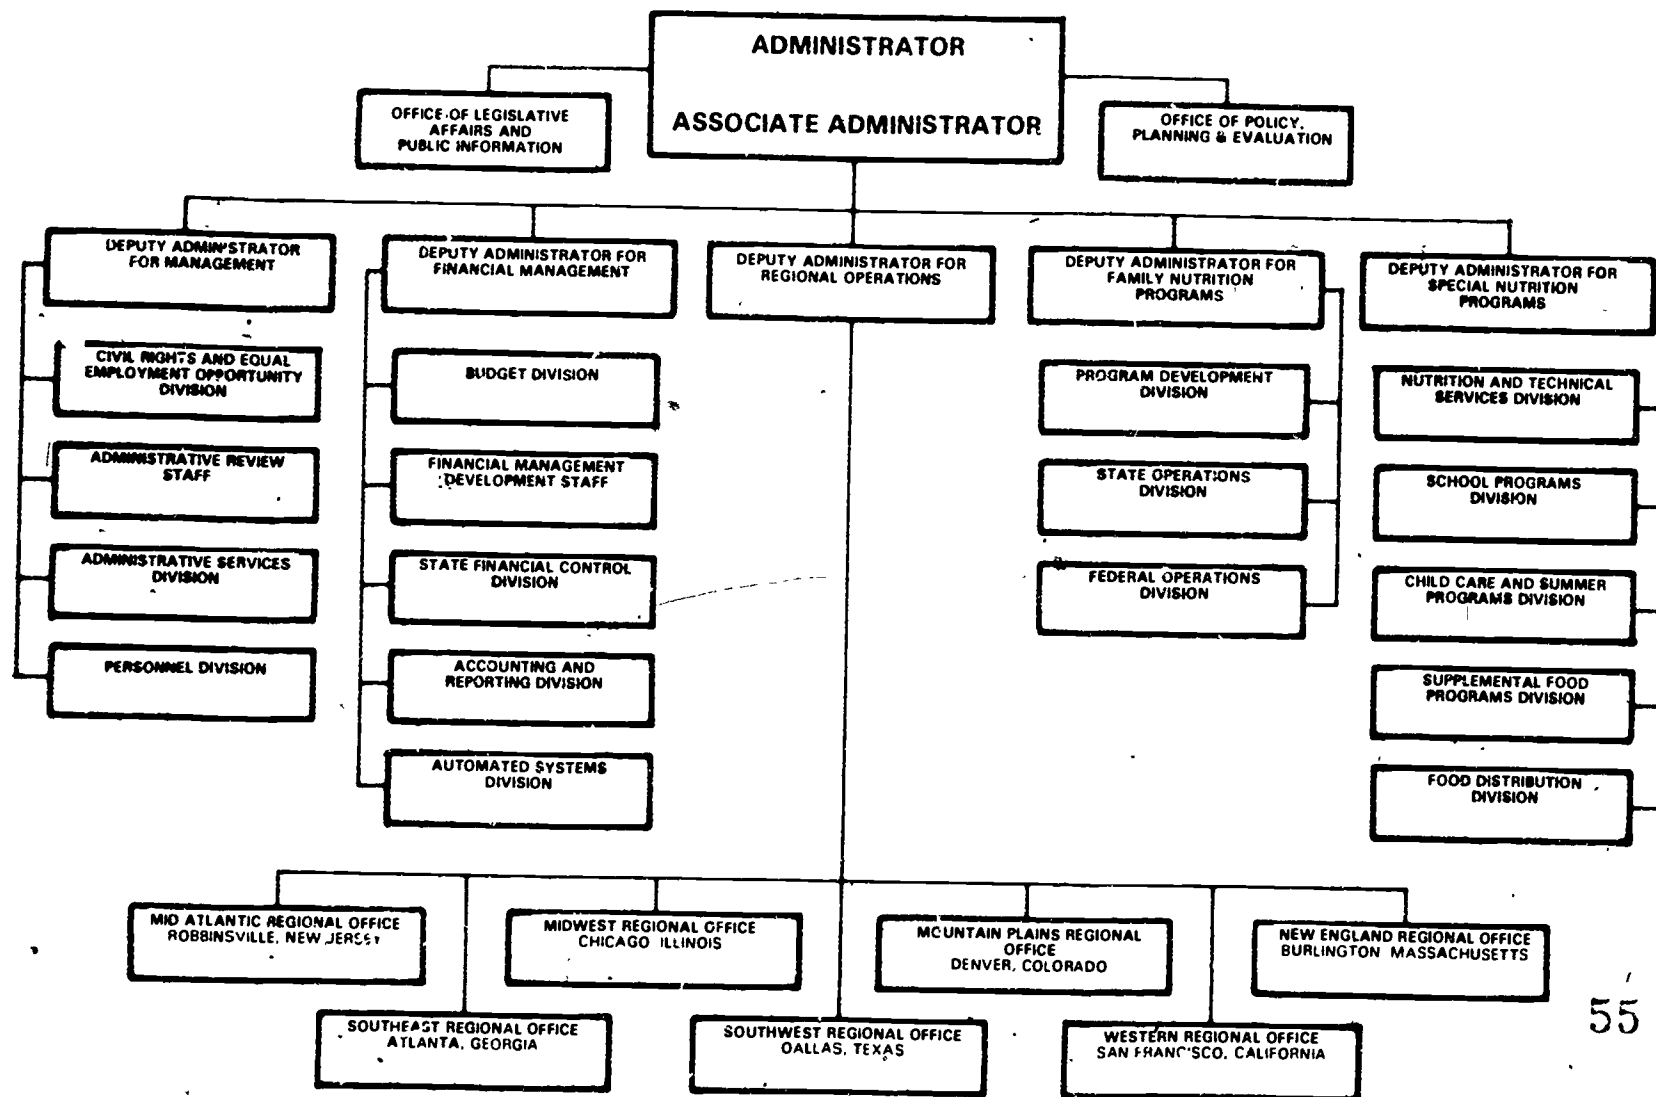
ADMINISTRATOR

ASSOCIATE ADMINISTRATOR

OFFICE OF LEGISLATIVE AFFAIRS AND PUBLIC INFORMATION

OFFICE OF POLICY, PLANNING & EVALUATION

DEPUTY ADMINISTRATOR FOR MANAGEMENT

CIVIL RIGHTS AND EQUAL EMPLOYMENT OPPORTUNITY DIVISION

ADMINISTRATIVE REVIEW STAFF

ADMINISTRATIVE SERVICES DIVISION

PERSONNEL DIVISION

DEPUTY ADMINISTRATOR FOR FINANCIAL MANAGEMENT

BUDGET DIVISION

FINANCIAL MANAGEMENT DEVELOPMENT STAFF

STATE FINANCIAL CONTROL DIVISION

ACCOUNTING AND REPORTING DIVISION

AUTOMATED SYSTEMS DIVISION

DEPUTY ADMINISTRATOR FOR REGIONAL OPERATIONS

DEPUTY ADMINISTRATOR FOR FAMILY NUTRITION PROGRAMS

PROGRAM DEVELOPMENT DIVISION

STATE OPERATIONS DIVISION

FEDERAL OPERATIONS DIVISION

DEPUTY ADMINISTRATOR FOR SPECIAL NUTRITION PROGRAMS

NUTRITION AND TECHNICAL SERVICES DIVISION

SCHOOL PROGRAMS DIVISION

CHILD CARE AND SUMMER PROGRAMS DIVISION

SUPPLEMENTAL FOOD PROGRAMS DIVISION

FOOD DISTRIBUTION DIVISION

MID ATLANTIC REGIONAL OFFICE ROBBINSVILLE, NEW JERSEY

MIDWEST REGIONAL OFFICE CHICAGO ILLINOIS

MOUNTAIN PLAINS REGIONAL OFFICE DENVER, COLORADO

NEW ENGLAND REGIONAL OFFICE BURLINGTON MASSACHUSETTS

SOUTHEAST REGIONAL OFFICE ATLANTA, GEORGIA

SOUTHWEST REGIONAL OFFICE DALLAS, TEXAS

WESTERN REGIONAL OFFICE SAN FRANCISCO, CALIFORNIA

55